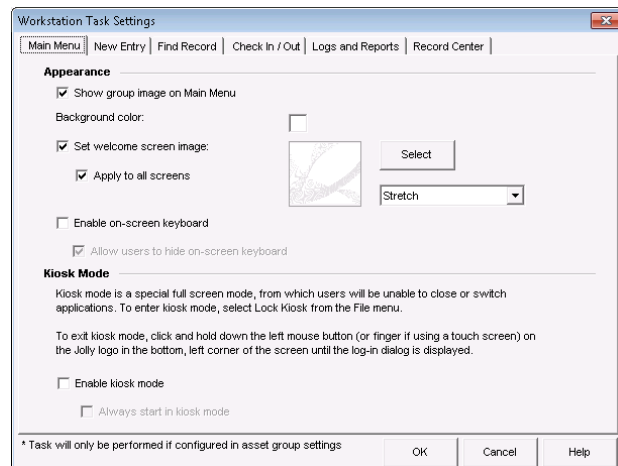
Workstation Task Settings

Main Menu | New Entry | Find Record | Check In / Out | Logs and Reports | Record Center

Appearance

☑ Show group image on Main Menu

Background color:

☑ Set welcome screen image:

☑ Apply to all screens

Select

Stretch

☐ Enable on-screen keyboard

☑ Allow users to hide on-screen keyboard

Kiosk Mode

Kiosk mode is a special full screen mode, from which users will be unable to close or switch applications. To enter kiosk mode, select Lock Kiosk from the File menu.

To exit kiosk mode, click and hold down the left mouse button (or finger if using a touch screen) on the Jolly logo in the bottom, left corner of the screen until the log-in dialog is displayed.

☐ Enable kiosk mode

☐ Always start in kiosk mode

* Task will only be performed if configured in asset group settings

OK

Cancel

Help